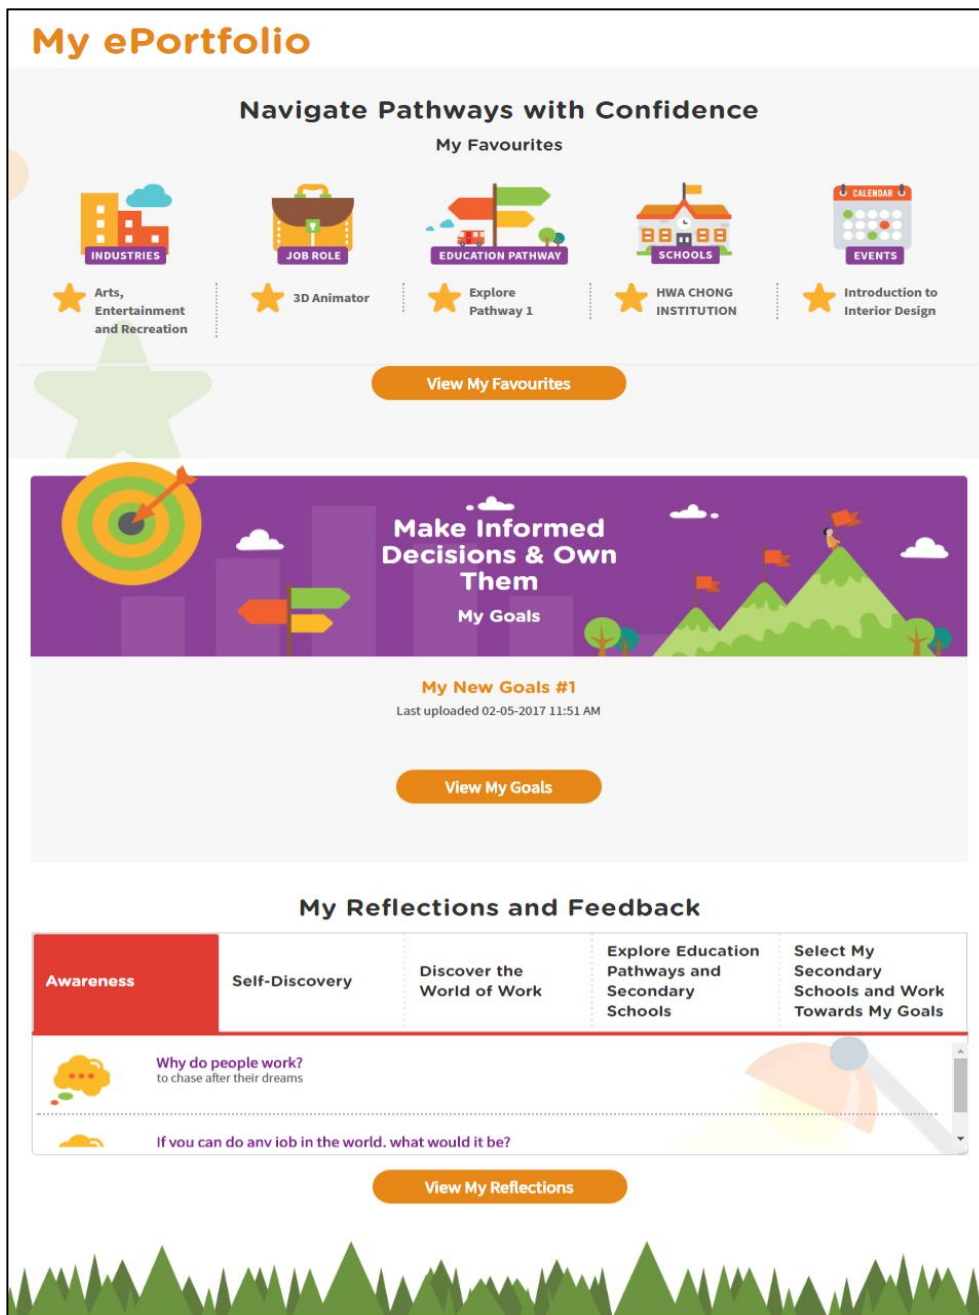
My ePortfolio

Navigate Pathways with Confidence

My Favourites

INDUSTRIES

JOB ROLE

EDUCATION PATHWAY

SCHOOLS

CALENDAR

EVENTS

Arts, Entertainment and Recreation

3D Animator

Explore Pathway 1

HWA CHONG INSTITUTION

Introduction to Interior Design

View My Favourites

Make Informed Decisions & Own Them

My Goals

My New Goals #1

Last uploaded 02-05-2017 11:51 AM

View My Goals

My Reflections and Feedback

| Awareness | Self-Discovery | Discover the World of Work | Explore Education Pathways and Secondary Schools | Select My Secondary Schools and Work Towards My Goals |
|---|---|---|---|---|

Why do people work?
to chase after their dreams

If you can do any job in the world, what would it be?

View My Reflections